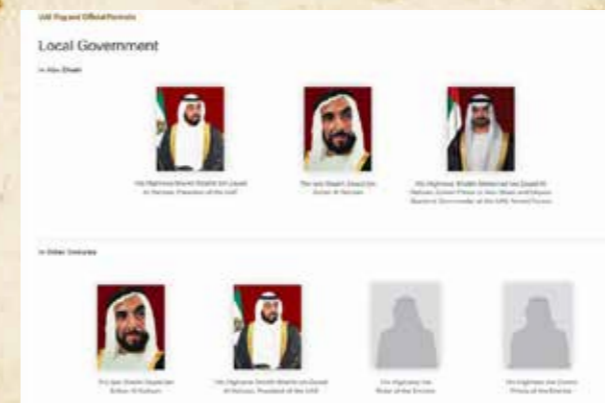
UAE Flag and Official Portraits

Local Government

In Abu Dhabi

His Highness Sheikh Khalifa bin Zayed Al Nahyan, President of the UAE

The late Sheikh Zayed bin Sultan Al Nahyan

His Highness Sheikh Mohamed bin Zayed Al Nahyan, Crown Prince of Abu Dhabi and Deputy Supreme Commander of the UAE Armed Forces

In Other Emirates

The late Sheikh Zayed bin Sultan Al Nahyan

His Highness Sheikh Khalifa bin Zayed Al Nahyan, President of the UAE

His Highness the Ruler of the Emirate

His Highness the Crown Prince of the Emirate